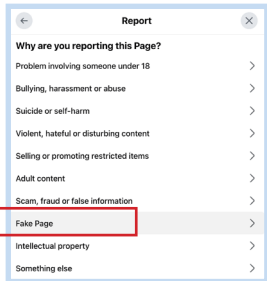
Report

Why are you reporting this Page?

Problem involving someone under 18

Bullying, harassment or abuse

Suicide or self-harm

Violent, hateful or disturbing content

Selling or promoting restricted items

Adult content

Scam, fraud or false information

Fake Page

Intellectual property

Something else